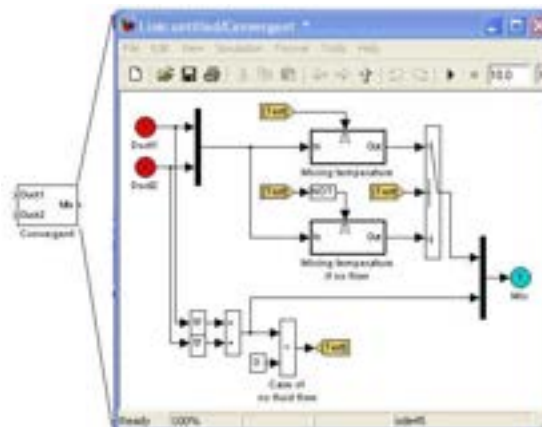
Link: untitled/Convergent *
File Edit View Simulation Format Tools Help
10.0
Duct1
Duct2
Mixing temperature
In Out
Mixing temperature if no flow
NOT
Case of no fluid flow
0
Mix
Duct1
Duct2
Mix
Convergent
Ready 100% ode45